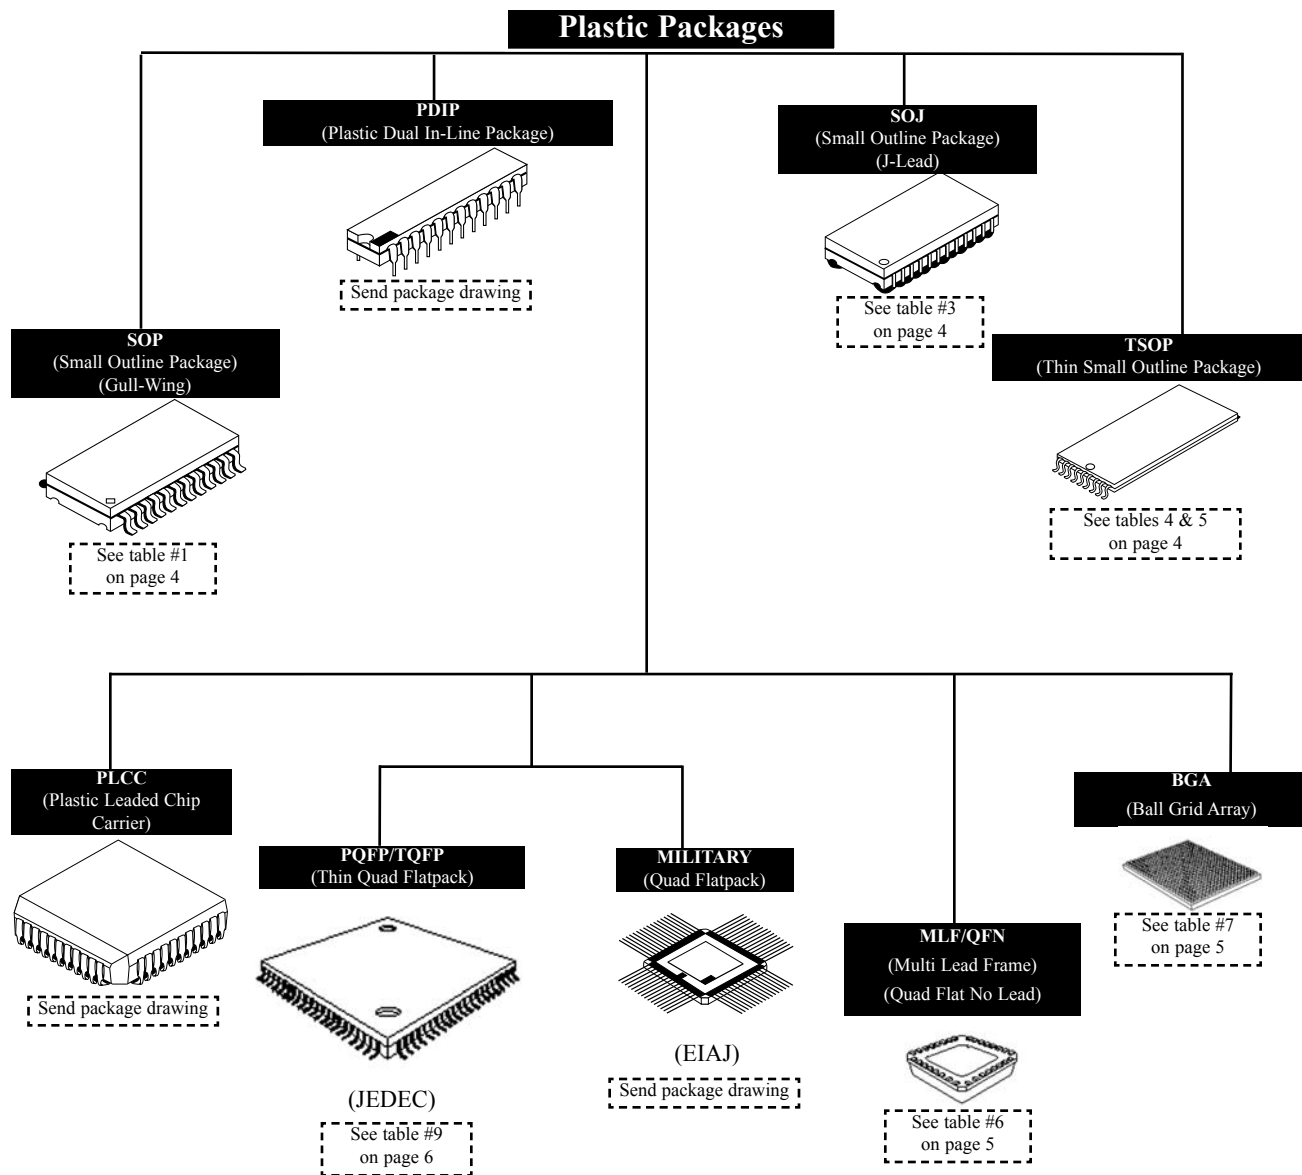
Plastic Packages

PDIP
(Plastic Dual In-Line Package)

Send package drawing

SOJ
(Small Outline Package)
(J-Lead)

See table #3
on page 4

SOP
(Small Outline Package)
(Gull-Wing)

See table #1
on page 4

TSOP
(Thin Small Outline Package)

See tables 4 & 5
on page 4

PLCC
(Plastic Leaded Chip Carrier)

Send package drawing

PQFP/TQFP
(Thin Quad Flatpack)

(JEDEC)

See table #9
on page 6

MILITARY
(Quad Flatpack)

(EIAJ)

Send package drawing

MLF/QFN
(Multi Lead Frame)
(Quad Flat No Lead)

See table #6
on page 5

BGA
(Ball Grid Array)

See table #7
on page 5